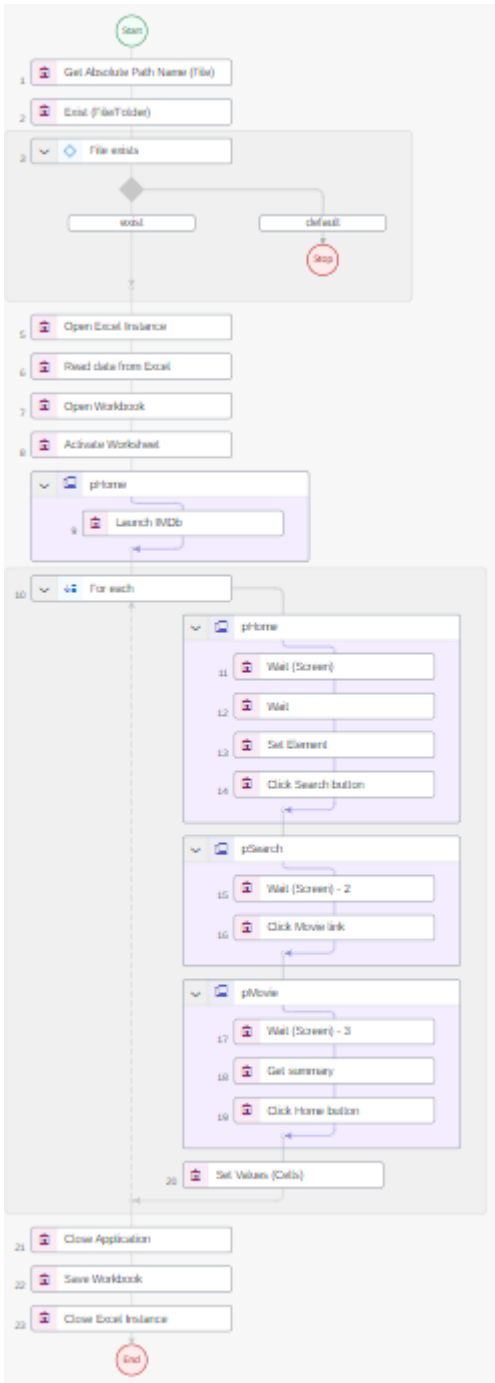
Start

1 Get Absolute Path Name (File)

2 Exist (File/Folder)

3 File exists

exist

default

Stop

5 Open Excel Instance

6 Read data from Excel

7 Open Workbook

8 Activate Worksheet

pHome

9 Launch IMDb

10 For each

pHome

11 Wait (Screen)

12 Wait

13 Set Element

14 Click Search button

pSearch

15 Wait (Screen) - 2

16 Click Movie link

pMovie

17 Wait (Screen) - 3

18 Get summary

19 Click Home button

20 Set Values (Cells)

21 Close Application

22 Save Workbook

23 Close Excel Instance

End